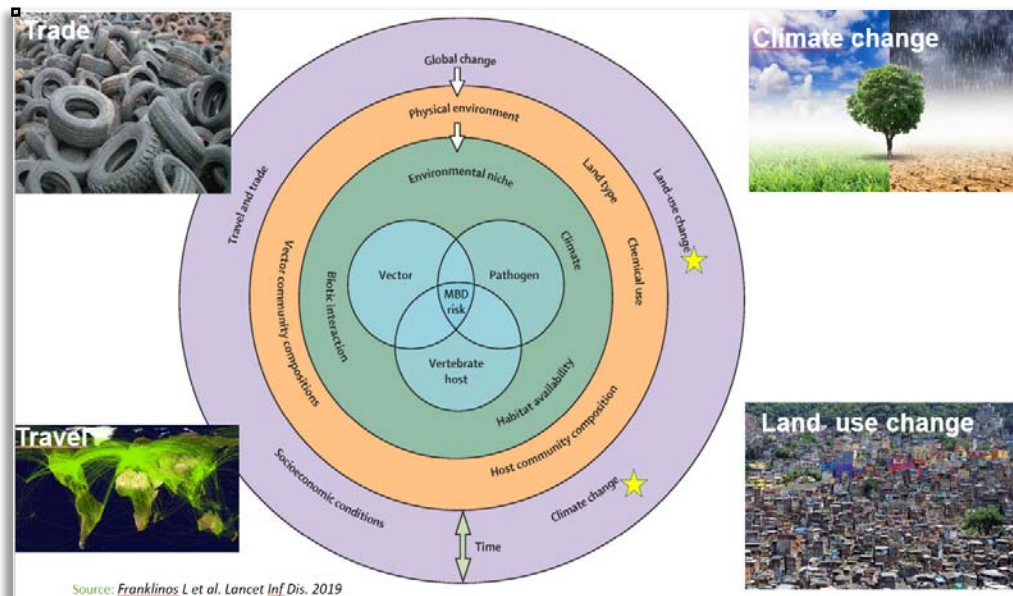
Trade

Climate change

Global change

Physical environment

Environmental niche

Travel and trade

Land type

Land-use change

Vector community compositions

Biotic interaction

Climate

Chemical use

Vector

Pathogen

MBD risk

Vertebrate host

Habitat availability

Host community composition

Socioeconomic conditions

Climate change

Time

Travel

Land use change

Source: Franklinos L et al. Lancet Inf Dis. 2019